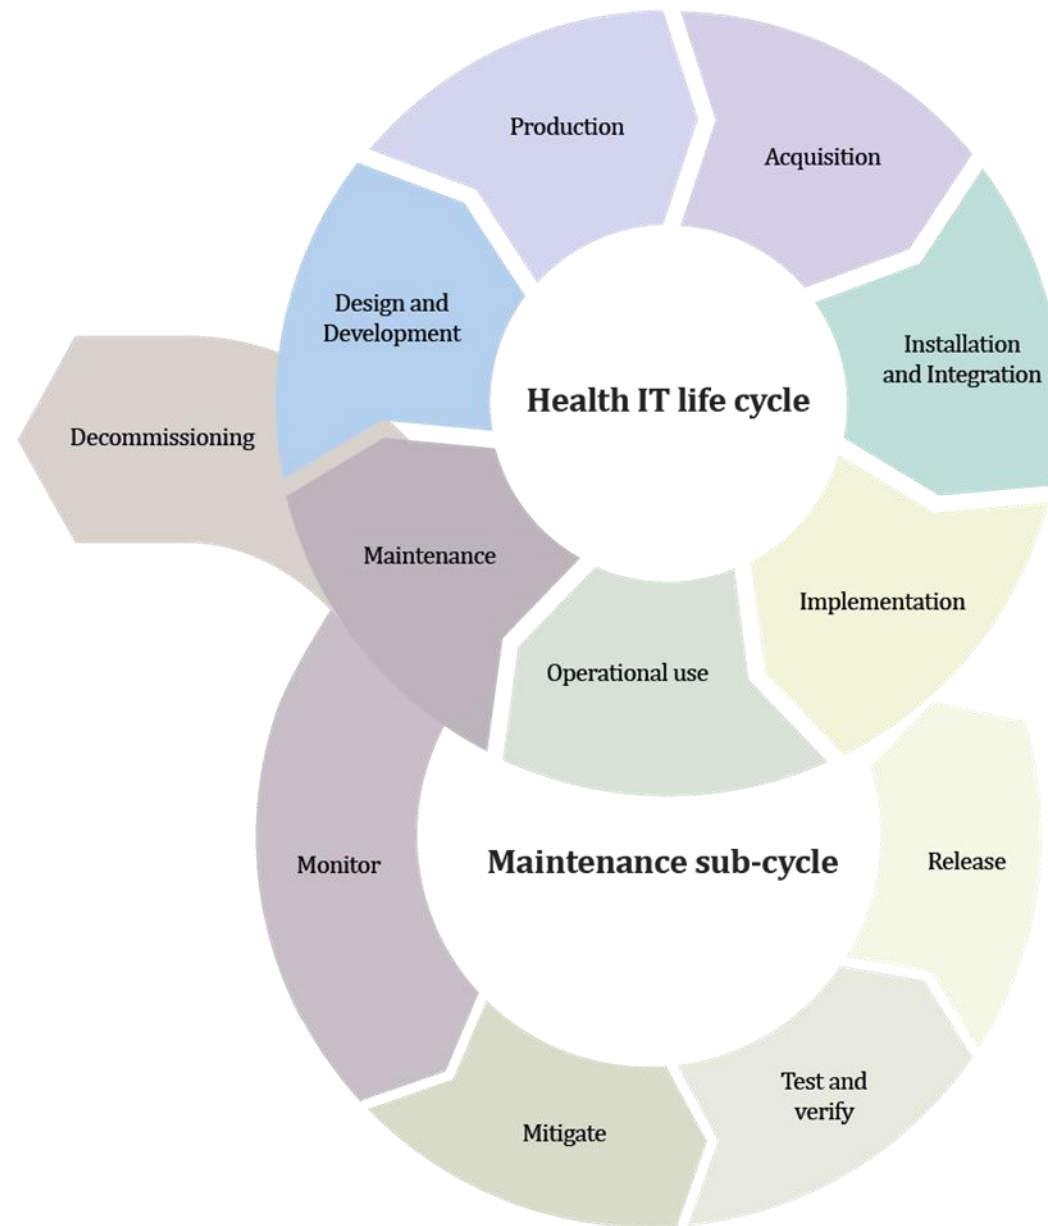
Health IT life cycle

Production

Acquisition

Installation and Integration

Implementation

Operational use

Maintenance

Design and Development

Decommissioning

Maintenance sub-cycle

Release

Test and verify

Mitigate

Monitor